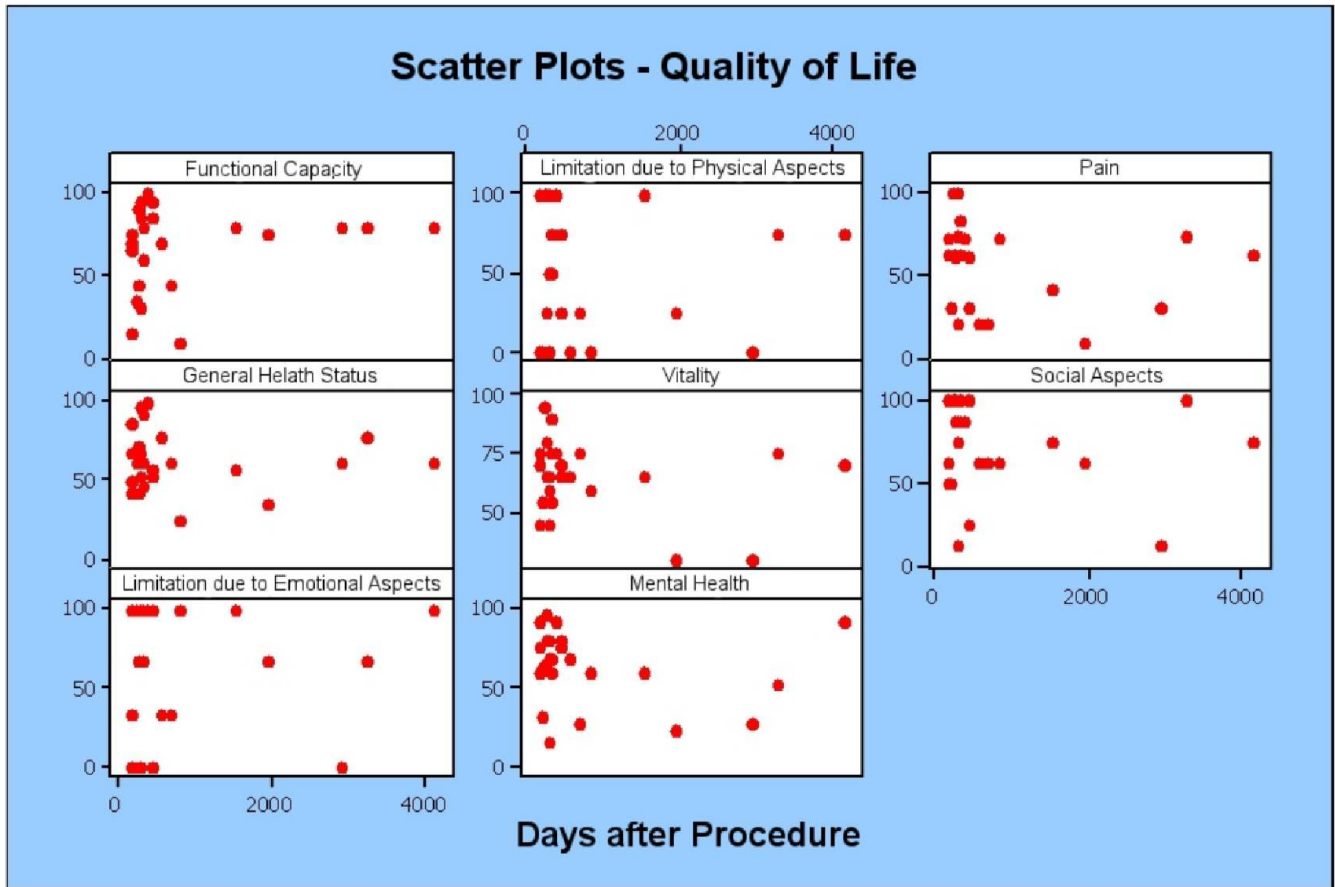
Scatter Plots - Quality of Life

0 2000 4000

Functional Capacity
100
50
0

Limitation due to Physical Aspects
100
50
0

Pain
100
50
0

General Helath Status
100
50
0

Vitality
100
75
50

Social Aspects
100
50
0

0 2000 4000

Limitation due to Emotional Aspects
100
50
0

Mental Health
100
50
0

0 2000 4000

Days after Procedure